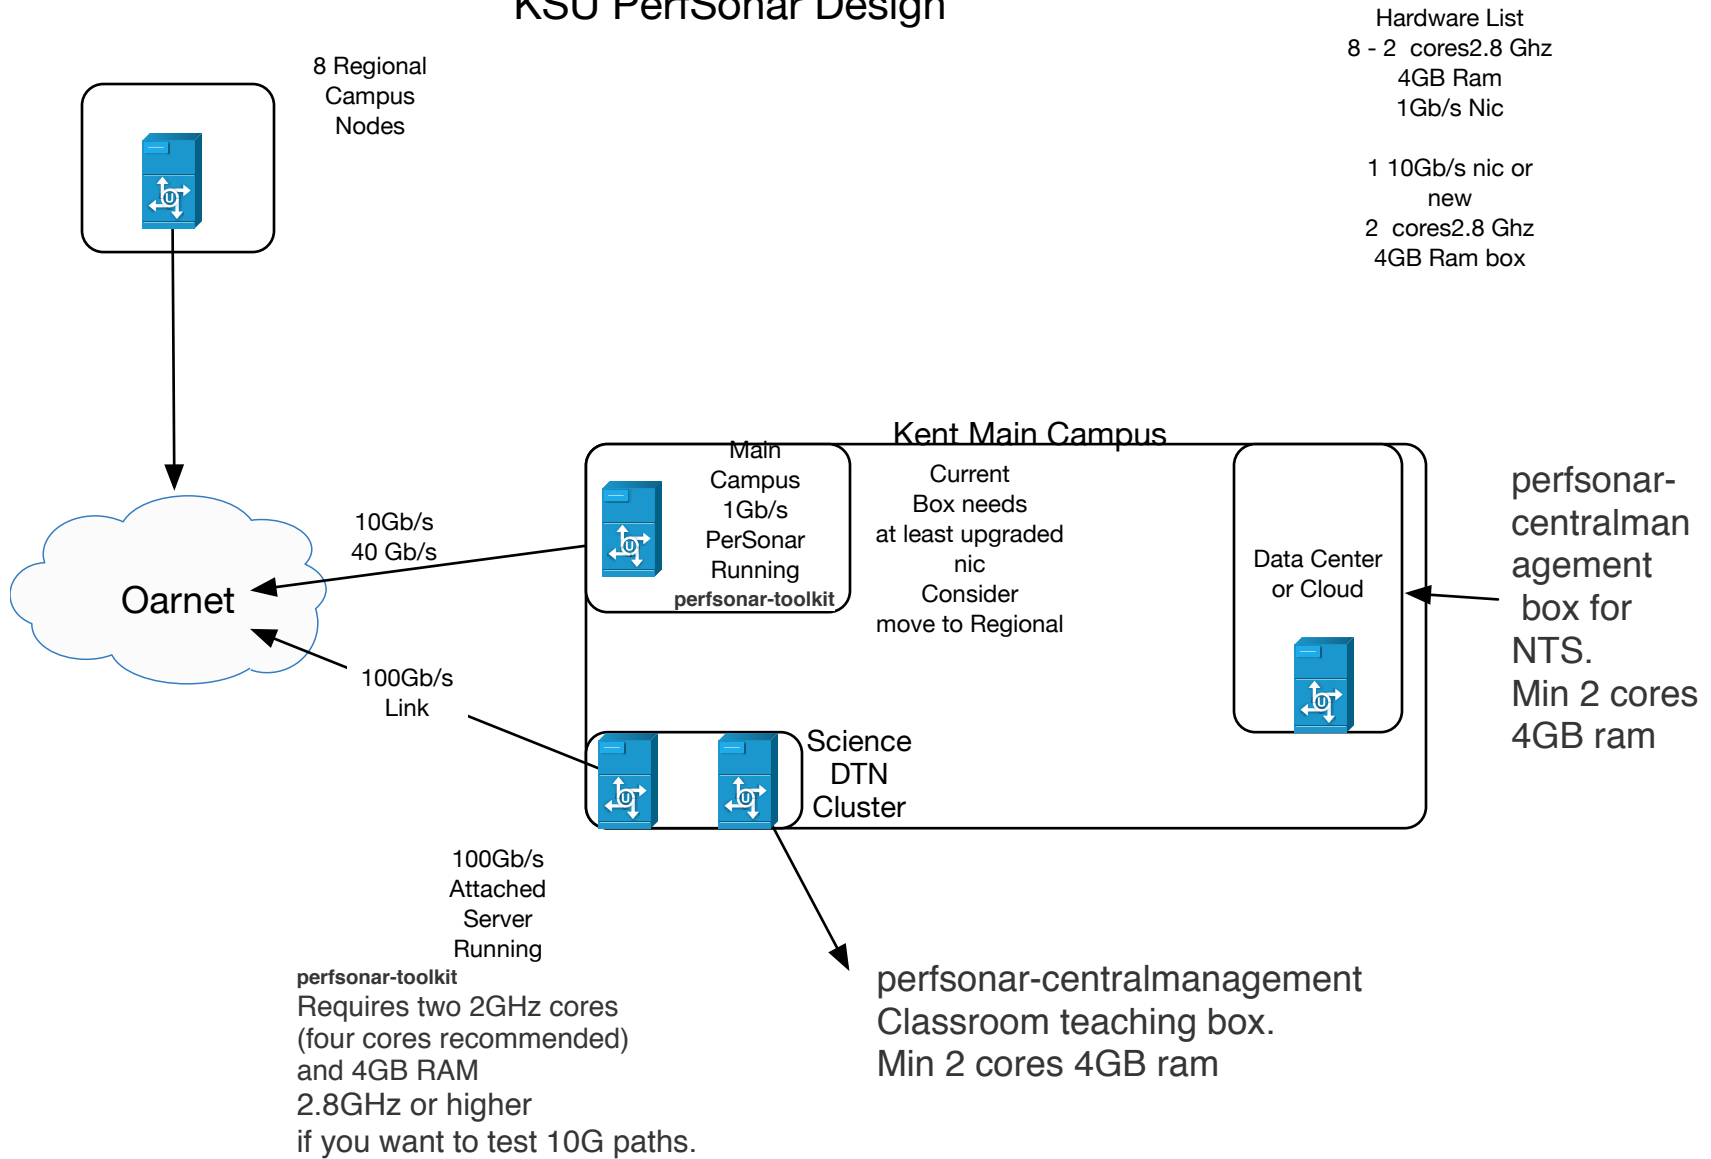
KSU PerfSonar Design

8 Regional Campus Nodes

Hardware List
8 - 2 cores2.8 Ghz
4GB Ram
1Gb/s Nic

1 10Gb/s nic or new
2 cores2.8 Ghz
4GB Ram box

Kent Main Campus

Main Campus 1Gb/s PerSonar Running
perfsonar-toolkit

Current Box needs at least upgraded nic
Consider move to Regional

Data Center or Cloud

perfsonar-centralmanagement box for NTS.
Min 2 cores
4GB ram

10Gb/s
40 Gb/s

Oarnet

100Gb/s
Link

Science DTN Cluster

100Gb/s Attached Server Running
perfsonar-toolkit
Requires two 2GHz cores (four cores recommended) and 4GB RAM
2.8GHz or higher
if you want to test 10G paths.

perfsonar-centralmanagement
Classroom teaching box.
Min 2 cores 4GB ram